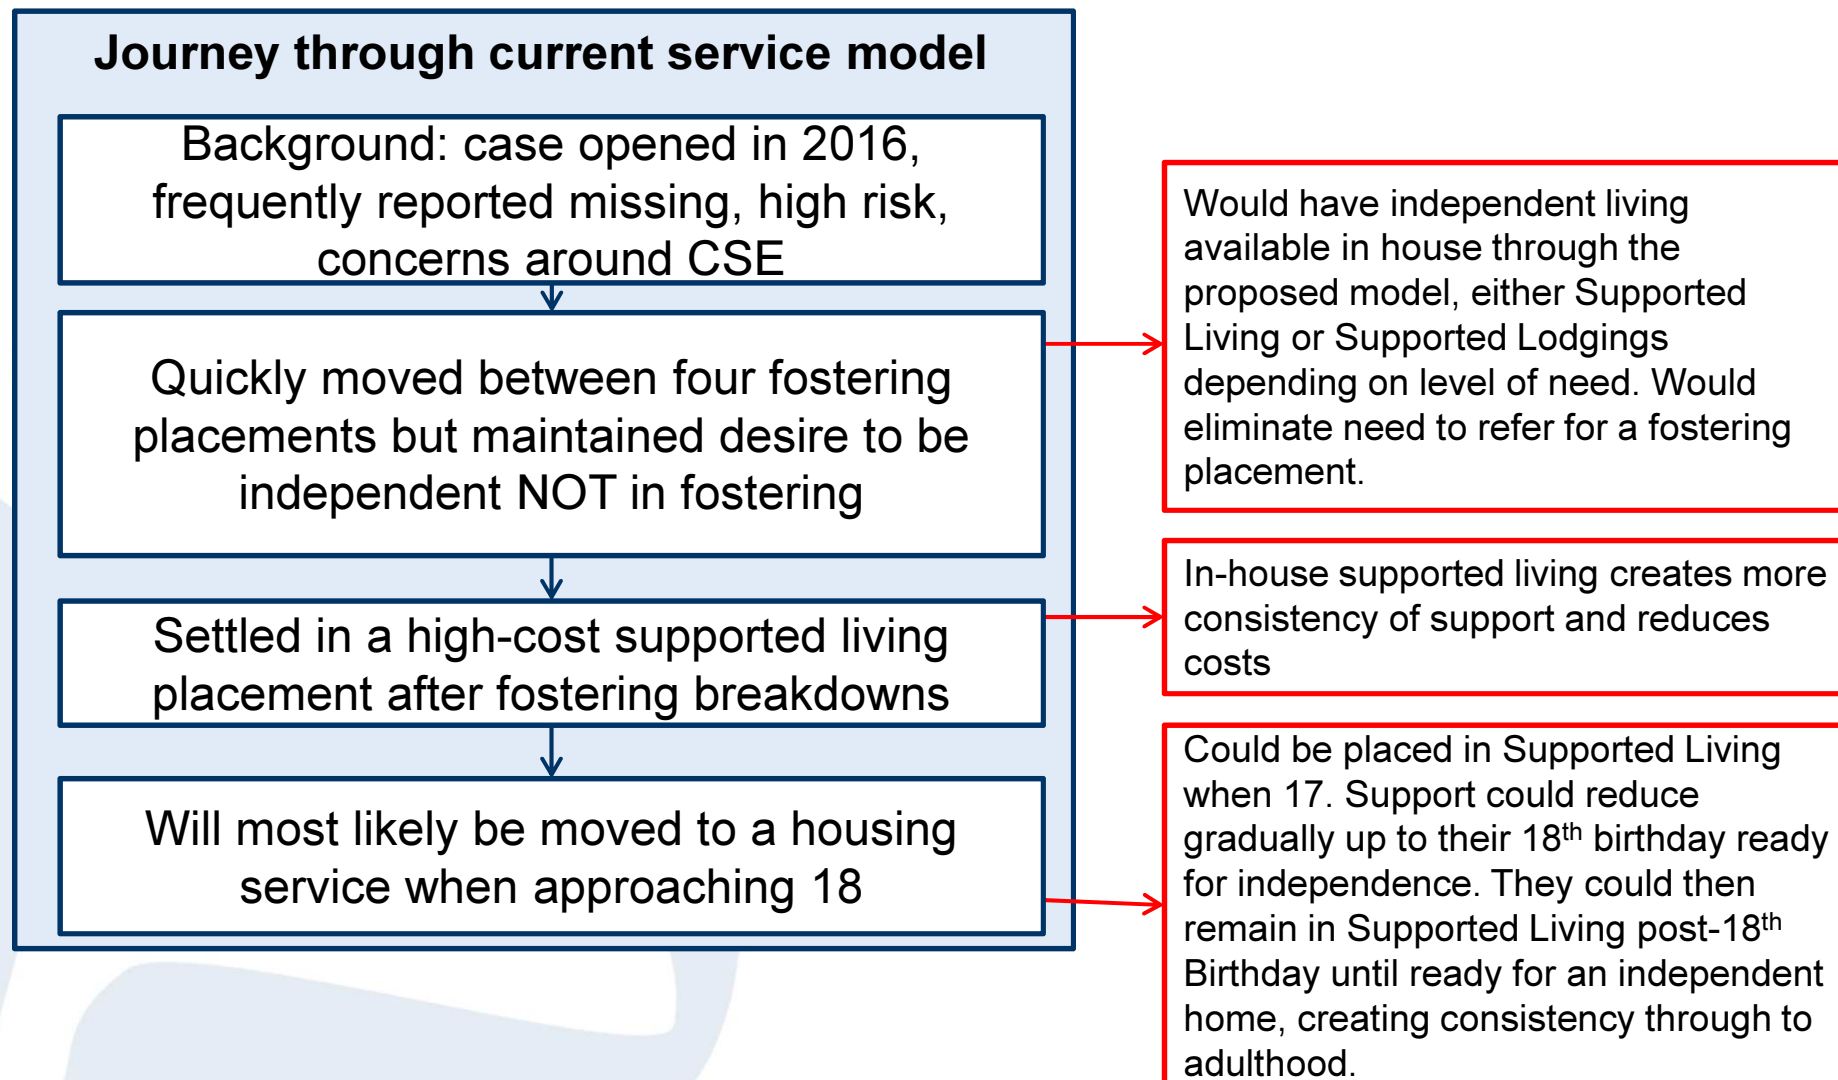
Journey through current service model

Background: case opened in 2016, frequently reported missing, high risk, concerns around CSE

Quickly moved between four fostering placements but maintained desire to be independent NOT in fostering

Settled in a high-cost supported living placement after fostering breakdowns

Will most likely be moved to a housing service when approaching 18

Would have independent living available in house through the proposed model, either Supported Living or Supported Lodgings depending on level of need. Would eliminate need to refer for a fostering placement.

In-house supported living creates more consistency of support and reduces costs

Could be placed in Supported Living when 17. Support could reduce gradually up to their 18$^{th}$ birthday ready for independence. They could then remain in Supported Living post-18$^{th}$ Birthday until ready for an independent home, creating consistency through to adulthood.